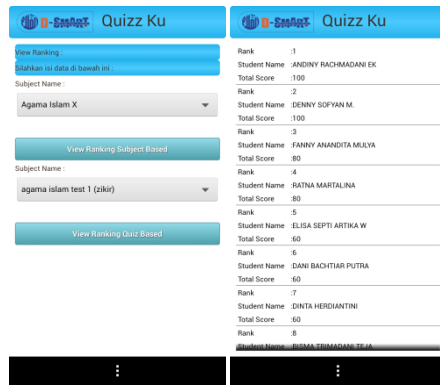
D-SMART Quizz Ku

View Ranking :

Silahkan isi data di bawah ini :

Subject Name :

Agama Islam X

View Ranking Subject Based

Subject Name :

agama islam test 1 (zikir)

View Ranking Quiz Based

D-SMART Quizz Ku

| | |
|---|---|
| Rank | :1 |
| Student Name | :ANDINY RACHMADANI EK |
| Total Score | :100 |
| Rank | :2 |
| Student Name | :DENNY SOFYAN M. |
| Total Score | :100 |
| Rank | :3 |
| Student Name | :FANNY ANANDITA MULYA |
| Total Score | :80 |
| Rank | :4 |
| Student Name | :RATNA MARTALINA |
| Total Score | :80 |
| Rank | :5 |
| Student Name | :ELISA SEPTI ARTIKA W |
| Total Score | :60 |
| Rank | :6 |
| Student Name | :DANI BACHTIAR PUTRA |
| Total Score | :60 |
| Rank | :7 |
| Student Name | :DINTA HERDIANTINI |
| Total Score | :60 |
| Rank | :8 |
| Student Name | :BISMA TRIMADANI TEJA |